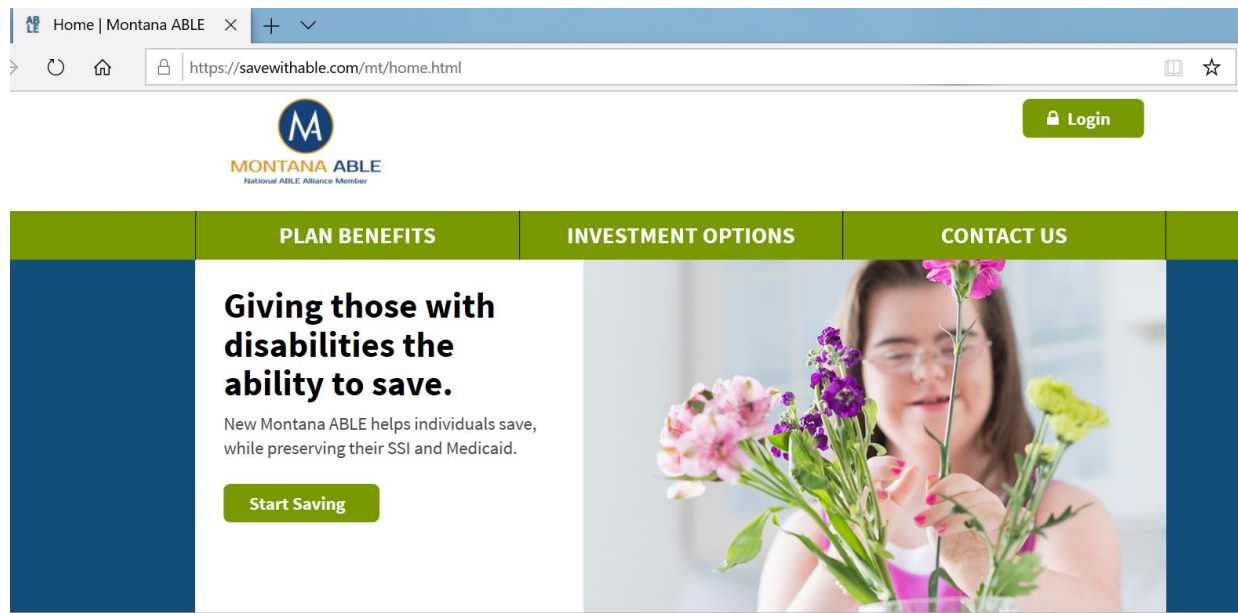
Home | Montana ABLE

https://savewithable.com/mt/home.html

M
MONTANA ABLE
National ABLE Alliance Member

Login

PLAN BENEFITS
INVESTMENT OPTIONS
CONTACT US

Giving those with disabilities the ability to save.

New Montana ABLE helps individuals save, while preserving their SSI and Medicaid.

Start Saving